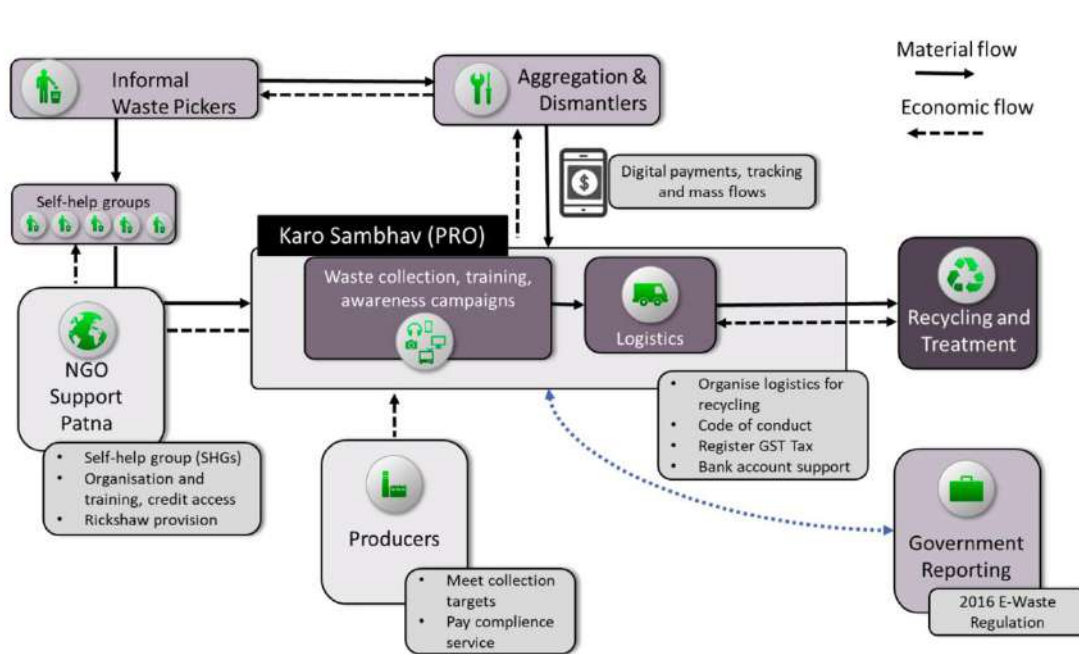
Informal Waste Pickers

Aggregation & Dismantlers

Material flow

Economic flow

Digital payments, tracking and mass flows

Self-help groups

Karo Sambhav (PRO)

Waste collection, training, awareness campaigns

Logistics

Recycling and Treatment

NGO Support Patna

- Self-help group (SHGs)
- Organisation and training, credit access
- Rickshaw provision

- Organise logistics for recycling
- Code of conduct
- Register GST Tax
- Bank account support

Producers

- Meet collection targets
- Pay complience service

Government Reporting

2016 E-Waste Regulation